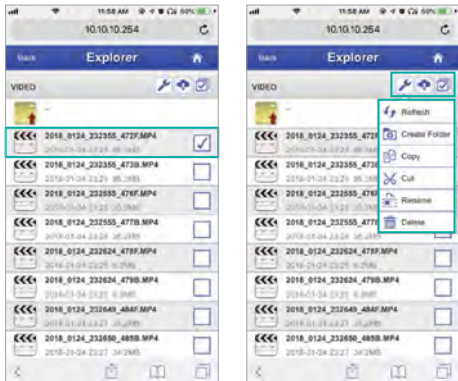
11:58 AM 60%
10.10.10.254
Back
Explorer
VIDEO
..
2018_0124_232355_472F.MP4
2018-01-24 23:23 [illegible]
2018_0124_232355_473B.MP4
2018-01-24 23:23 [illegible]
2018_0124_232555_476F.MP4
2018-01-24 23:25 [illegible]
2018_0124_232555_477B.MP4
2018-01-24 23:25 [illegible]
2018_0124_232624_478F.MP4
2018-01-24 23:26 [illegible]
2018_0124_232624_479B.MP4
2018-01-24 23:26 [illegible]
2018_0124_232649_484F.MP4
2018-01-24 23:26 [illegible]
2018_0124_232650_485B.MP4
2018-01-24 23:27 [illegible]

11:58 AM 60%
10.10.10.254
Back
Explorer
VIDEO
..
2018_0124_232355_472F.MP4
2018-01-24 23:23 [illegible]
2018_0124_232355_473B.MP4
2018-01-24 23:23 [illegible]
2018_0124_232555_476F.MP4
2018-01-24 23:25 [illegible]
2018_0124_232555_477B.MP4
2018-01-24 23:25 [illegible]
2018_0124_232624_478F.MP4
2018-01-24 23:26 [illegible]
2018_0124_232624_479B.MP4
2018-01-24 23:26 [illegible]
2018_0124_232649_484F.MP4
2018-01-24 23:26 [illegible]
2018_0124_232650_485B.MP4
2018-01-24 23:27 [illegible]
Refresh
Create Folder
Copy
Cut
Rename
Delete